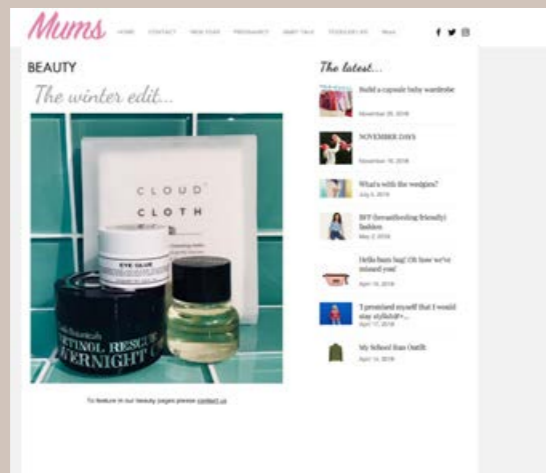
Mums

HOME CONTACT NEW YEAR PREGNANCY SMART TALK TODDLER LIFE More

BEAUTY

The winter edit...

CLOUD CLOTH

EYE GLUE

Retinol Rescue Overnight

To feature in our beauty pages please contact us

The latest...

Build a capsule baby wardrobe
November 26, 2018

NOVEMBER DAYS
November 16, 2018

What's with the wedges?
July 5, 2018

BFF (breastfeeding friendly) fashion
May 2, 2018

Hello bum bag! Oh how we've missed you!
April 19, 2018

I promised myself that I would stay stylish...
April 17, 2018

My School Run Outfit
April 14, 2018